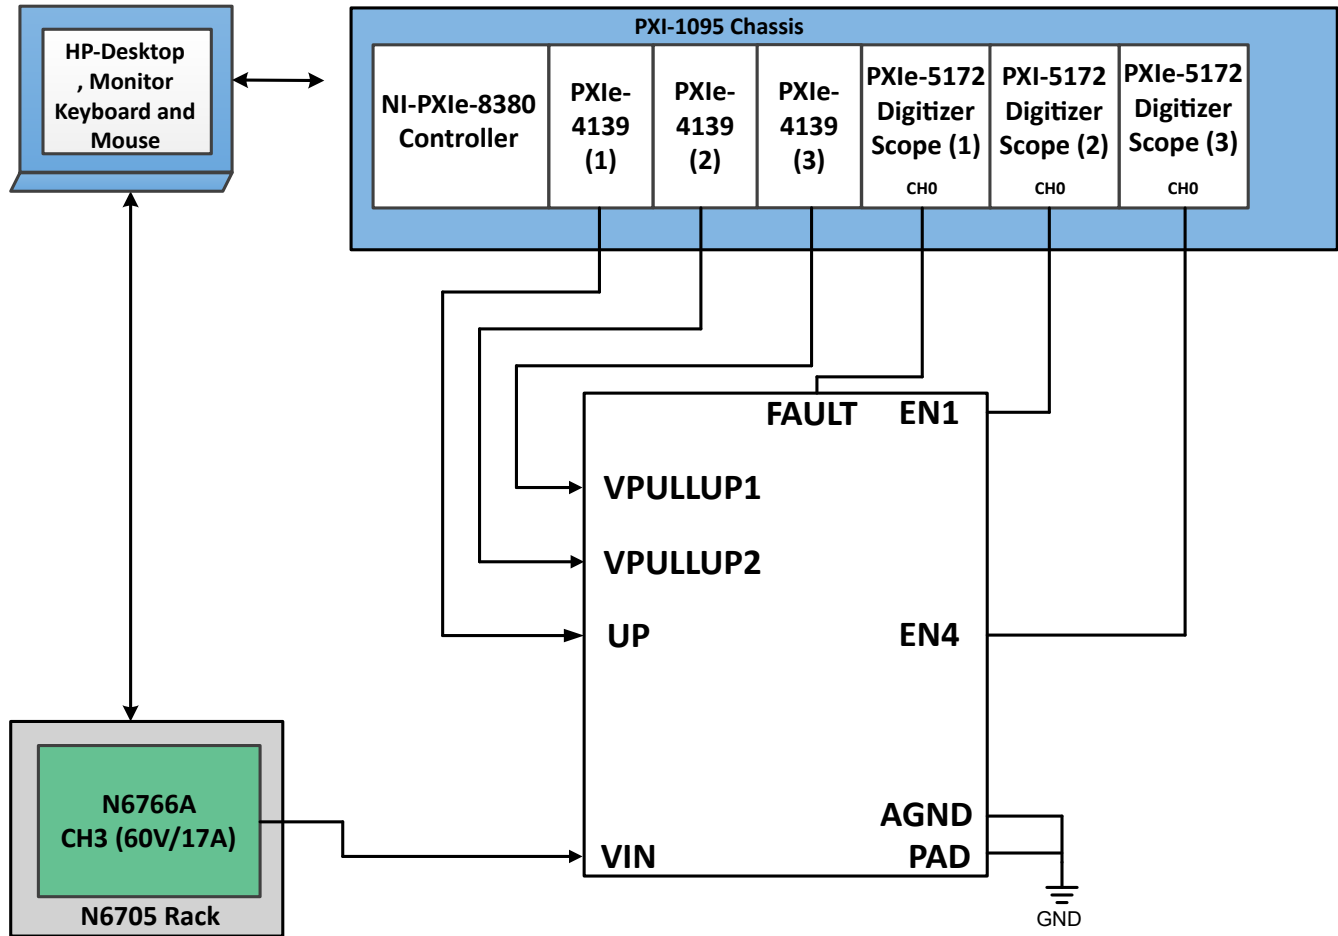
HP-Desktop , Monitor Keyboard and Mouse

PXI-1095 Chassis

NI-PXIe-8380 Controller

PXIe-4139 (1)

PXIe-4139 (2)

PXIe-4139 (3)

PXIe-5172 Digitizer Scope (1)
CH0

PXI-5172 Digitizer Scope (2)
CH0

PXIe-5172 Digitizer Scope (3)
CH0

FAULT

EN1

VPULLUP1

VPULLUP2

UP

EN4

AGND

VIN

PAD

GND

N6766A CH3 (60V/17A)

N6705 Rack